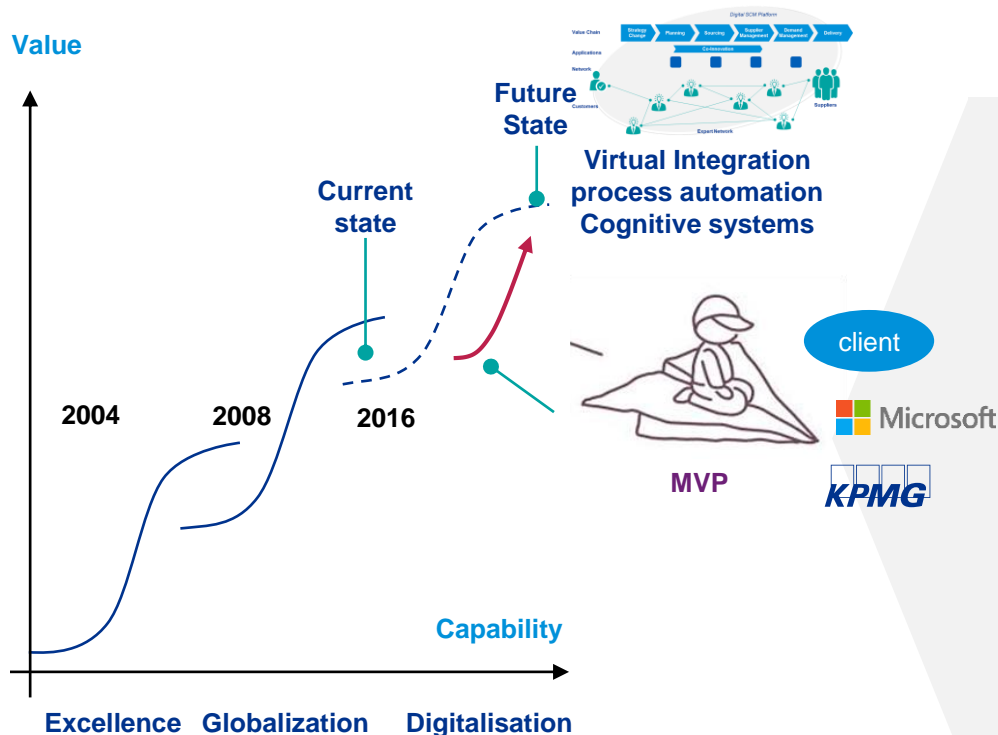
Value

Digital SCM Platform

Value Chain | Strategy Change | Planning | Sourcing | Supplier Management | Demand Management | Delivery

Applications | Co-innovation

Network

Customers

Suppliers

Expert Network

Future State

Virtual Integration
process automation
Cognitive systems

Current state

2004

2008

2016

client

Microsoft

KPMG

MVP

Capability

Excellence Globalization Digitalisation